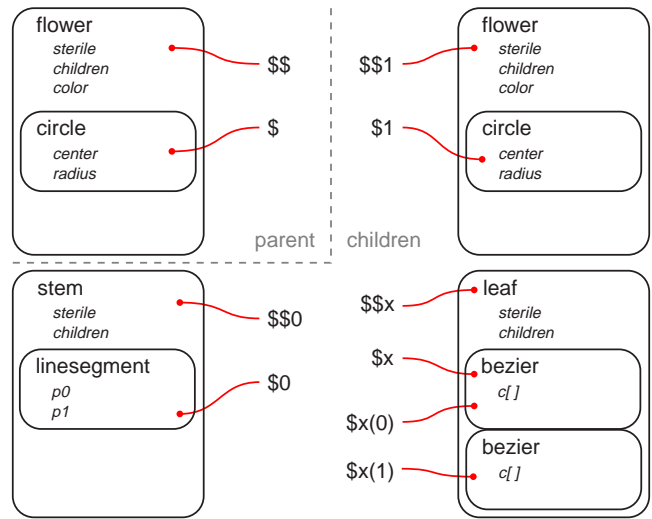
flower
sterile
children
color

circle
center
radius

$$

$

parent

children

$$1

$1

flower
sterile
children
color

circle
center
radius

stem
sterile
children

linesegment
p0
p1

$$0

$0

$$x

$x

$x(0)

$x(1)

leaf
sterile
children

bezier
c[ ]

bezier
c[ ]